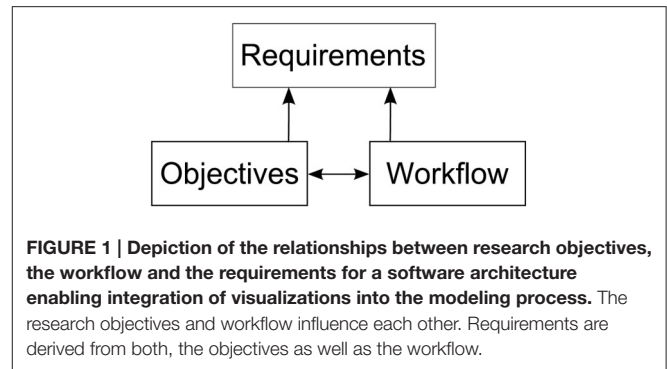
Requirements

Objectives

Workflow

**FIGURE 1 | Depiction of the relationships between research objectives, the workflow and the requirements for a software architecture enabling integration of visualizations into the modeling process.** The research objectives and workflow influence each other. Requirements are derived from both, the objectives as well as the workflow.